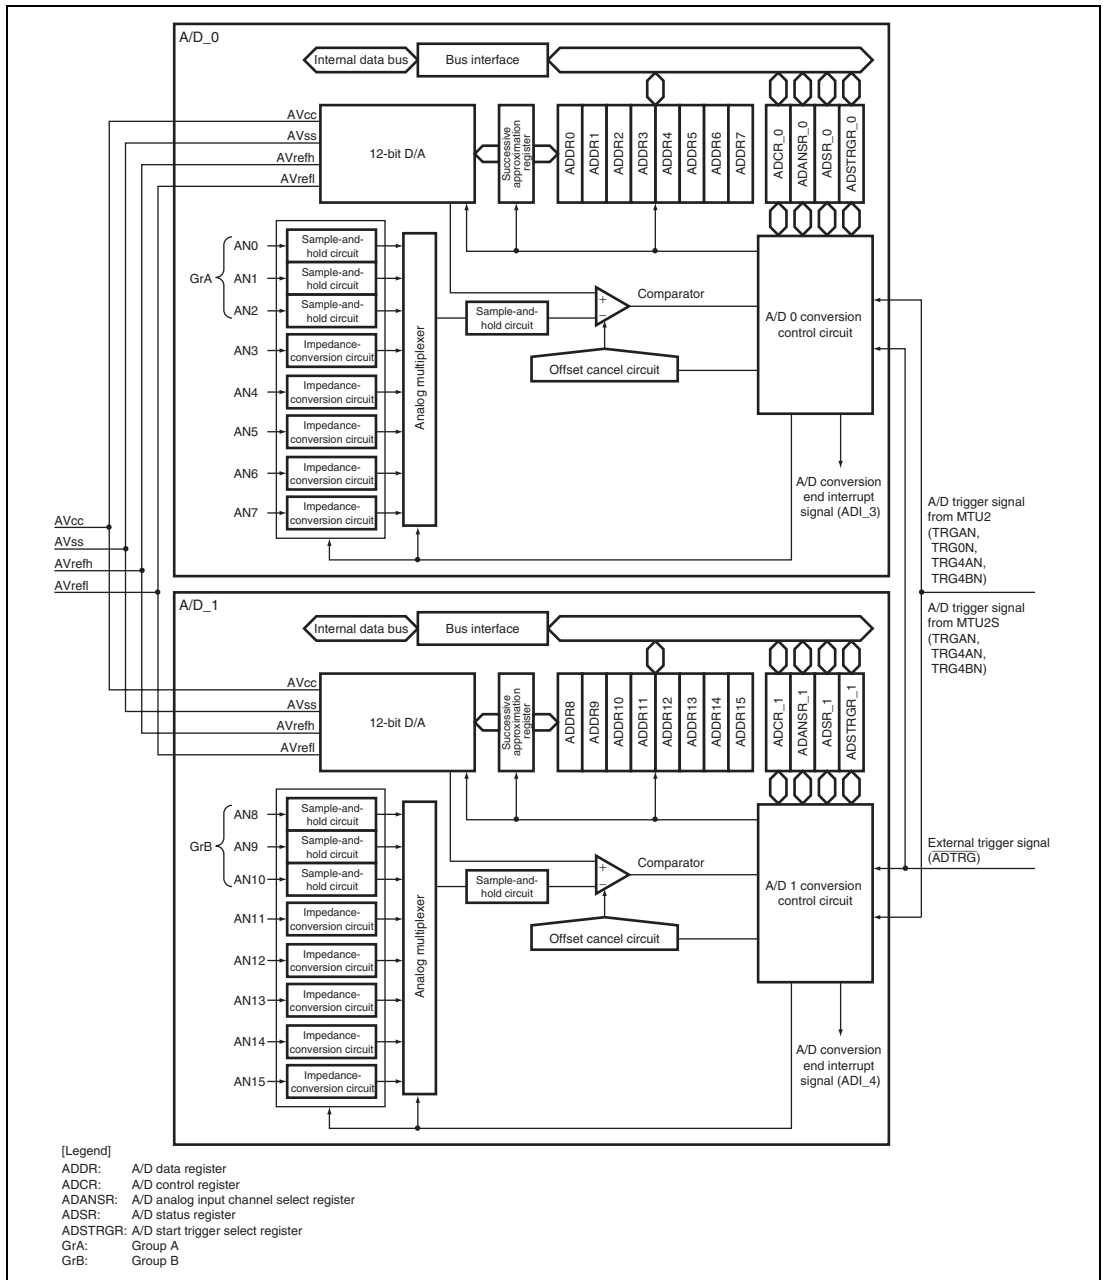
A/D_0

Internal data bus

Bus interface

AVcc
AVss
AVrefh
AVrefl

12-bit D/A

Successive approximation register

ADDR0 ADDR1 ADDR2 ADDR3 ADDR4 ADDR5 ADDR6 ADDR7

ADCR_0 ADANSR_0 ADSR_0 ADSTRGR_0

GrA
AN0 Sample-and-hold circuit
AN1 Sample-and-hold circuit
AN2 Sample-and-hold circuit
AN3 Impedance-conversion circuit
AN4 Impedance-conversion circuit
AN5 Impedance-conversion circuit
AN6 Impedance-conversion circuit
AN7 Impedance-conversion circuit

Analog multiplexer

Sample-and-hold circuit

Comparator

Offset cancel circuit

A/D 0 conversion control circuit

A/D conversion end interrupt signal (ADI_3)

AVcc
AVss
AVrefh
AVrefl

A/D trigger signal from MTU2 (TRGAN, TRG0N, TRG4AN, TRG4BN)

A/D trigger signal from MTU2S (TRGAN, TRG4AN, TRG4BN)

A/D_1

Internal data bus

Bus interface

AVcc
AVss
AVrefh
AVrefl

12-bit D/A

Successive approximation register

ADDR8 ADDR9 ADDR10 ADDR11 ADDR12 ADDR13 ADDR14 ADDR15

ADCR_1 ADANSR_1 ADSR_1 ADSTRGR_1

GrB
AN8 Sample-and-hold circuit
AN9 Sample-and-hold circuit
AN10 Sample-and-hold circuit
AN11 Impedance-conversion circuit
AN12 Impedance-conversion circuit
AN13 Impedance-conversion circuit
AN14 Impedance-conversion circuit
AN15 Impedance-conversion circuit

Analog multiplexer

Sample-and-hold circuit

Comparator

Offset cancel circuit

A/D 1 conversion control circuit

External trigger signal ($\overline{ADTRG}$)

A/D conversion end interrupt signal (ADI_4)

[Legend]
ADDR: A/D data register
ADCR: A/D control register
ADANSR: A/D analog input channel select register
ADSR: A/D status register
ADSTRGR: A/D start trigger select register
GrA: Group A
GrB: Group B